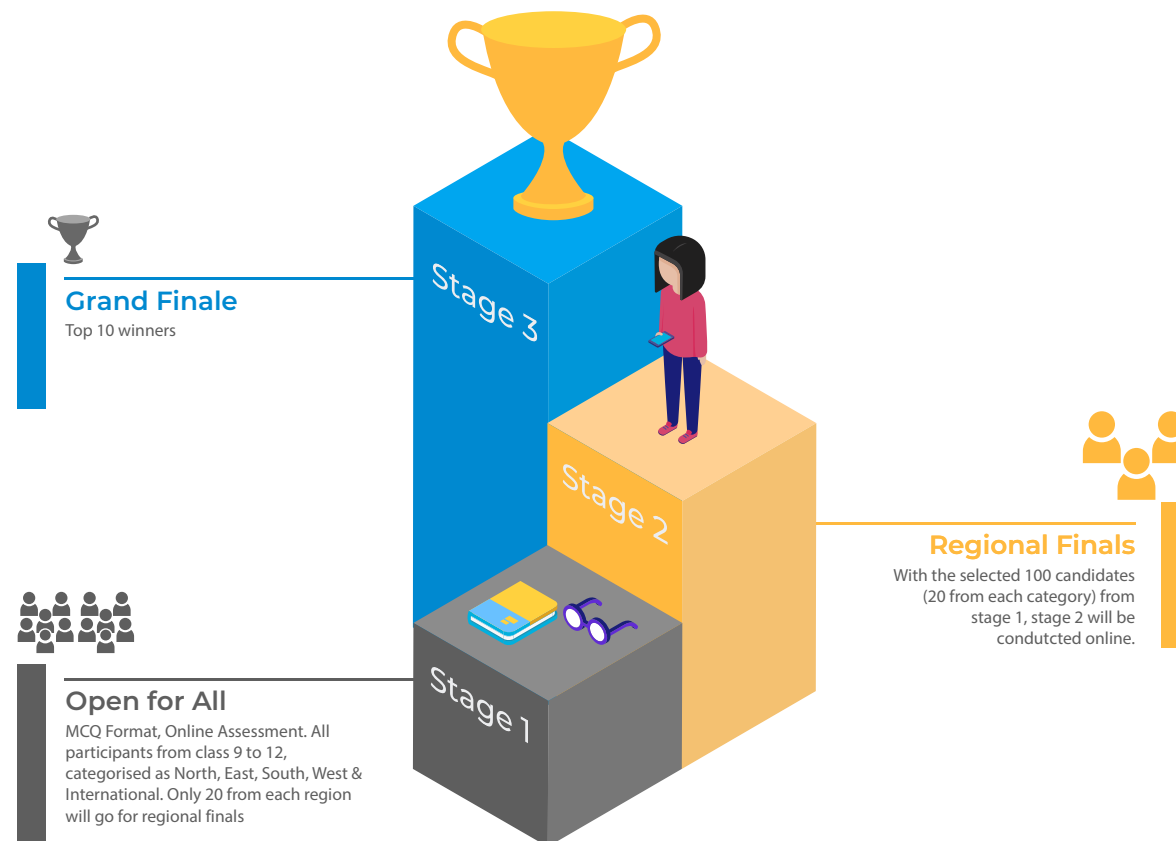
Grand Finale
Top 10 winners

Stage 3

Stage 2

Regional Finals
With the selected 100 candidates (20 from each category) from stage 1, stage 2 will be condutcted online.

Stage 1

Open for All
MCQ Format, Online Assessment. All participants from class 9 to 12, categorised as North, East, South, West & International. Only 20 from each region will go for regional finals